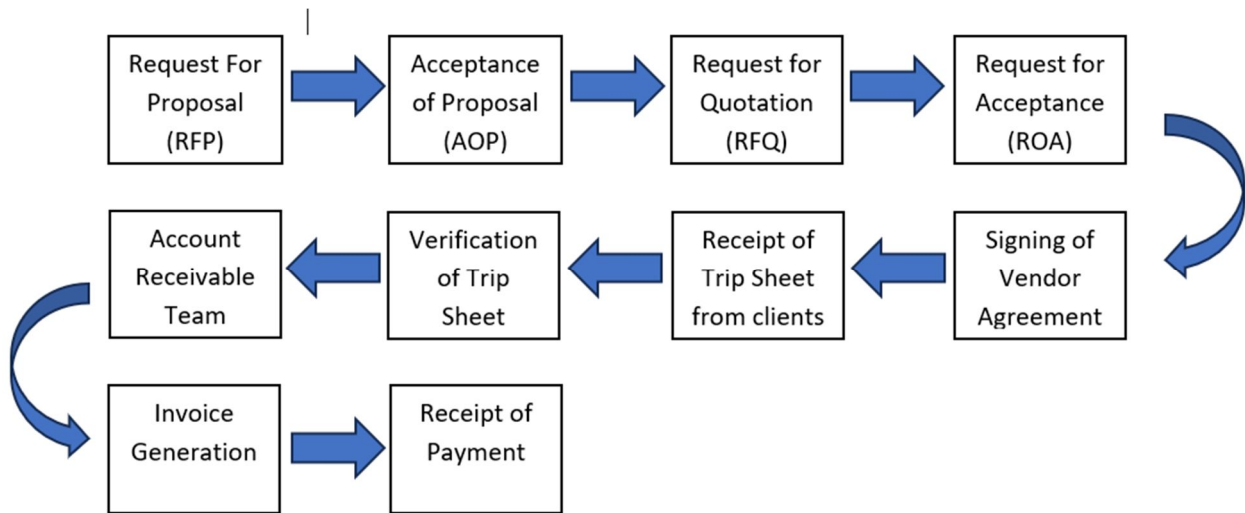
Request For Proposal (RFP)

Acceptance of Proposal (AOP)

Request for Quotation (RFQ)

Request for Acceptance (ROA)

Signing of Vendor Agreement

Receipt of Trip Sheet from clients

Verification of Trip Sheet

Account Receivable Team

Invoice Generation

Receipt of Payment